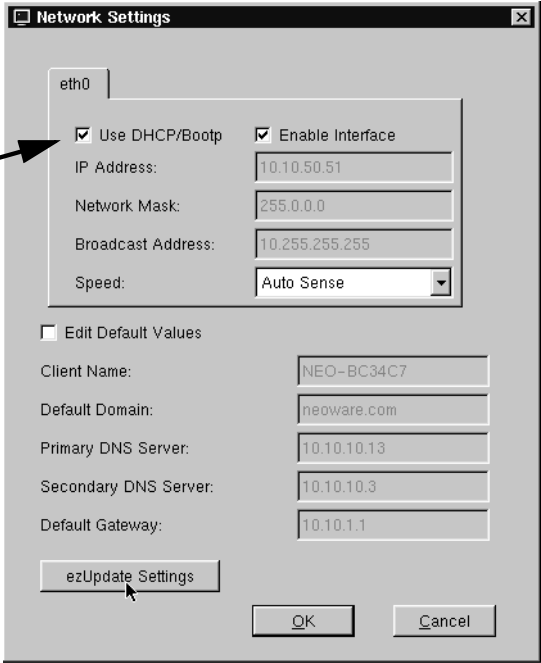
Network Settings

eth0

Use DHCP/Bootp
Enable Interface
IP Address: 10.10.50.51
Network Mask: 255.0.0.0
Broadcast Address: 10.255.255.255
Speed: Auto Sense

Edit Default Values
Client Name: NEO-BC34C7
Default Domain: neoware.com
Primary DNS Server: 10.10.10.13
Secondary DNS Server: 10.10.10.3
Default Gateway: 10.10.1.1

ezUpdate Settings

OK
Cancel